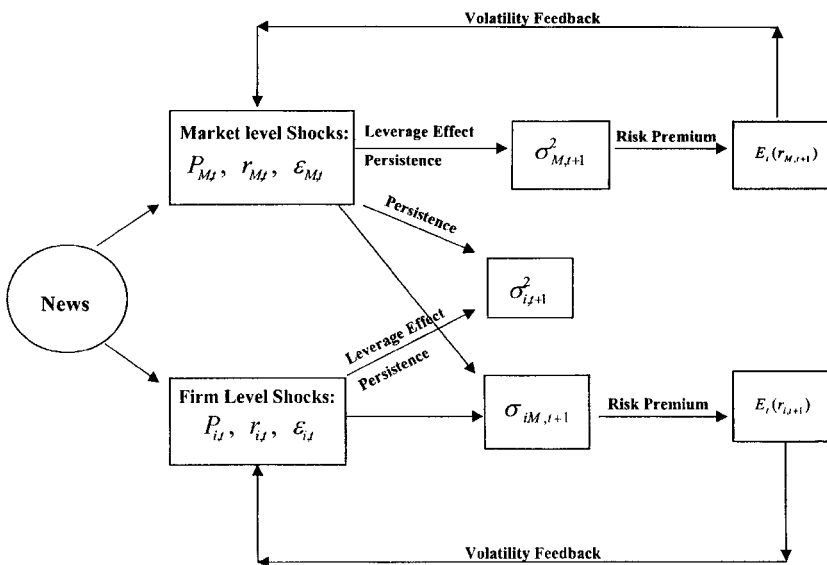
Volatility Feedback

Market level Shocks: $P_{M,t}$, $r_{M,t}$, $\varepsilon_{M,t}$

Leverage Effect

Persistence

$\sigma^2_{M,t+1}$

Risk Premium

$E_t(r_{M,t+1})$

Persistence

News

$\sigma^2_{i,t+1}$

Leverage Effect

Persistence

Firm Level Shocks: $P_{i,t}$, $r_{i,t}$, $\varepsilon_{i,t}$

$\sigma_{iM,t+1}$

Risk Premium

$E_t(r_{i,t+1})$

Volatility Feedback